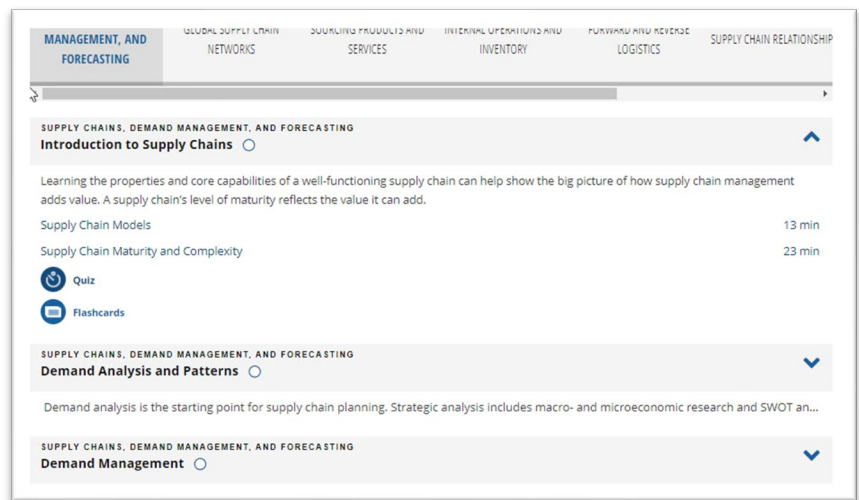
MANAGEMENT, AND FORECASTING

GLOBAL SUPPLY CHAIN NETWORKS

SOURCING PRODUCTS AND SERVICES

INTERNAL OPERATIONS AND INVENTORY

FORWARD AND REVERSE LOGISTICS

SUPPLY CHAIN RELATIONSHIP

SUPPLY CHAINS, DEMAND MANAGEMENT, AND FORECASTING
Introduction to Supply Chains

Learning the properties and core capabilities of a well-functioning supply chain can help show the big picture of how supply chain management adds value. A supply chain's level of maturity reflects the value it can add.

Supply Chain Models 13 min

Supply Chain Maturity and Complexity 23 min

Quiz

Flashcards

SUPPLY CHAINS, DEMAND MANAGEMENT, AND FORECASTING
Demand Analysis and Patterns

Demand analysis is the starting point for supply chain planning. Strategic analysis includes macro- and microeconomic research and SWOT an...

SUPPLY CHAINS, DEMAND MANAGEMENT, AND FORECASTING
Demand Management